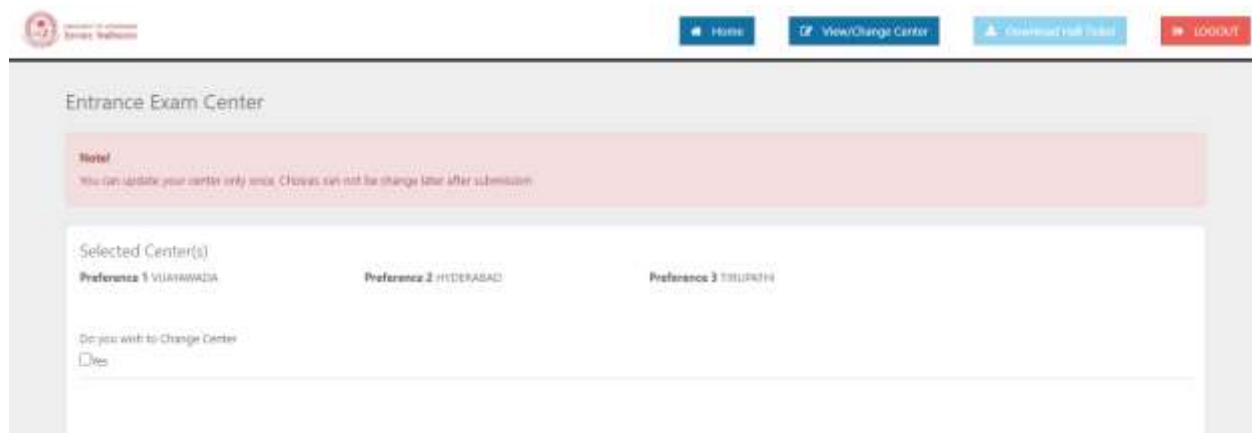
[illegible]

Home View/Change Center Download Hall Ticket LOGOUT

Entrance Exam Center

Note!
You can update your center only once. Choices can not be change later after submission.

Selected Center(s)
Preference 1 VIJAYAWADA Preference 2 HYDERABAD Preference 3 TIRUPATHI

Do you wish to Change Center
Yes